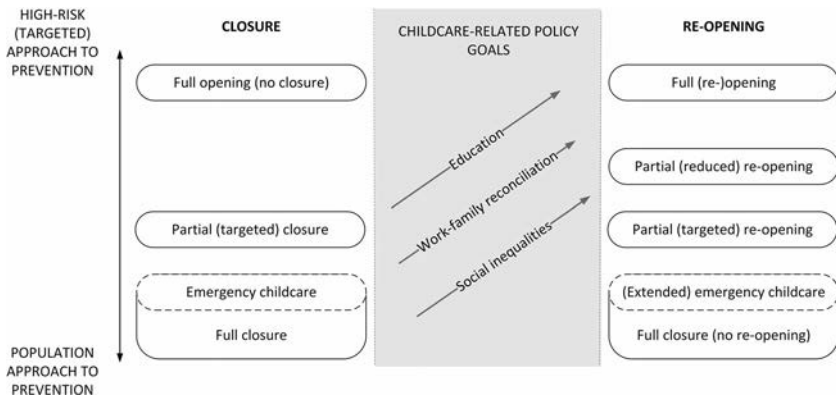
HIGH-RISK (TARGETED) APPROACH TO PREVENTION

CLOSURE

Full opening (no closure)

Partial (targeted) closure

Emergency childcare

Full closure

CHILDCARE-RELATED POLICY GOALS

Education

Work-family reconciliation

Social inequalities

RE-OPENING

Full (re-)opening

Partial (reduced) re-opening

Partial (targeted) re-opening

(Extended) emergency childcare

Full closure (no re-opening)

POPULATION APPROACH TO PREVENTION